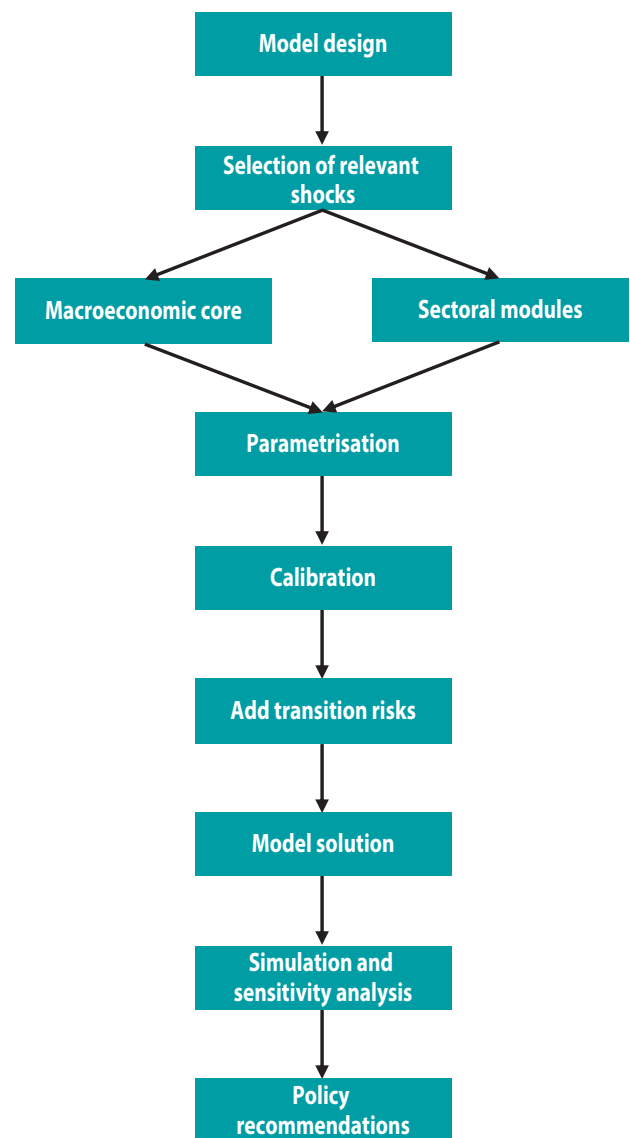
Model design

Selection of relevant shocks

Macroeconomic core

Sectoral modules

Parametrisation

Calibration

Add transition risks

Model solution

Simulation and sensitivity analysis

Policy recommendations